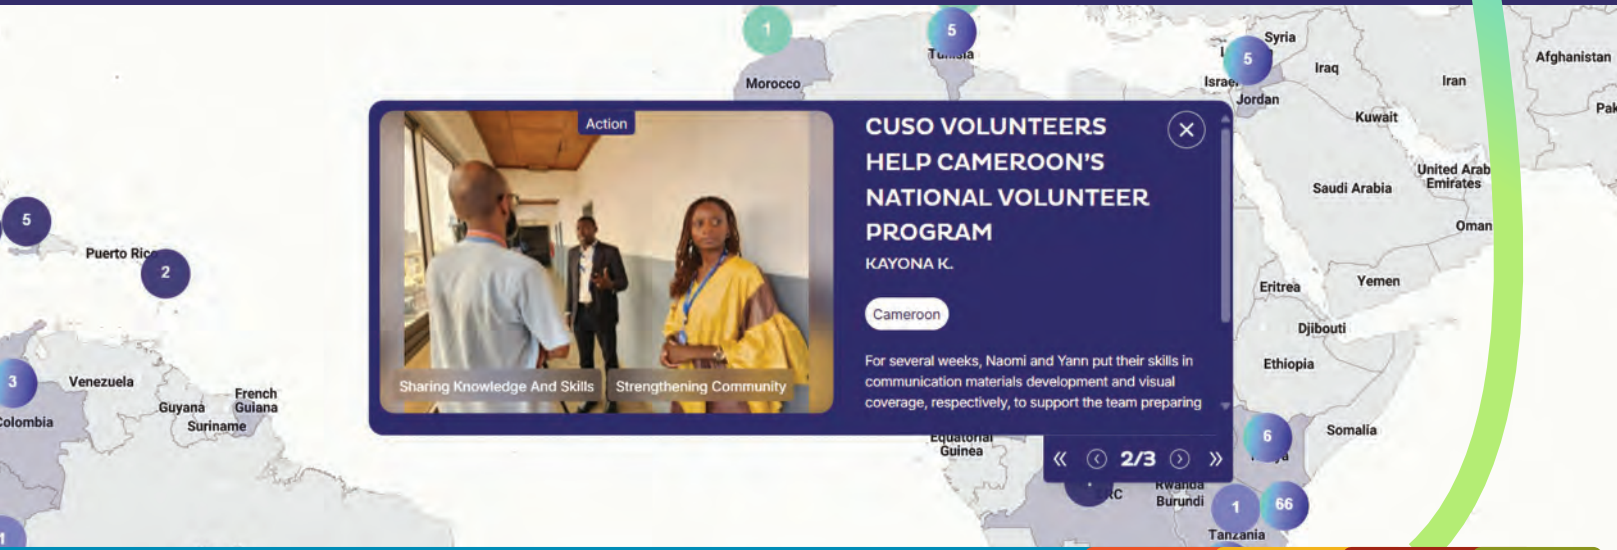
1
5
Tunisia
Morocco
Syria
Israel
5
Iraq
Jordan
Iran
Afghanistan
Pak
Kuwait
United Arab Emirates
Saudi Arabia
Oman
Yemen
Eritrea
Djibouti
Ethiopia
Somalia
5
Puerto Rico
2
3
Venezuela
Colombia
Guyana
French Guiana
Suriname
1

Action
Sharing Knowledge And Skills
Strengthening Community

CUSO VOLUNTEERS HELP CAMEROON'S NATIONAL VOLUNTEER PROGRAM
KAYONA K.
Cameroon
For several weeks, Naomi and Yann put their skills in communication materials development and visual coverage, respectively, to support the team preparing

Equatorial Guinea
« 2/3 »
6
RC
Rwanda
Burundi
1
66
Tanzania